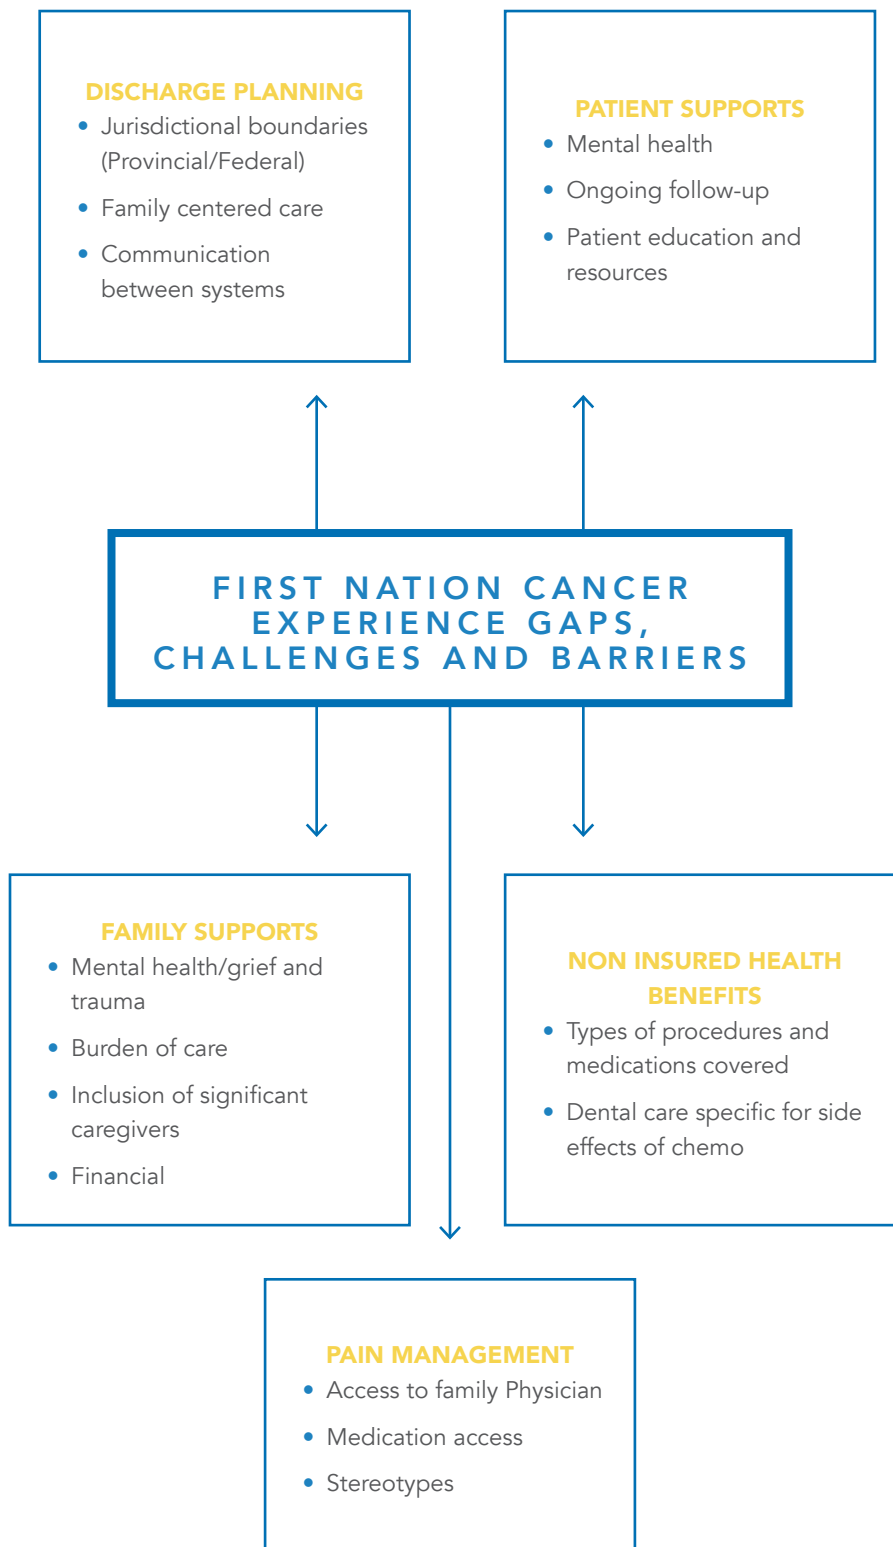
DISCHARGE PLANNING
- Jurisdictional boundaries (Provincial/Federal)
- Family centered care
- Communication between systems

PATIENT SUPPORTS
- Mental health
- Ongoing follow-up
- Patient education and resources

FIRST NATION CANCER EXPERIENCE GAPS, CHALLENGES AND BARRIERS

FAMILY SUPPORTS
- Mental health/grief and trauma
- Burden of care
- Inclusion of significant caregivers
- Financial

NON INSURED HEALTH BENEFITS
- Types of procedures and medications covered
- Dental care specific for side effects of chemo

PAIN MANAGEMENT
- Access to family Physician
- Medication access
- Stereotypes